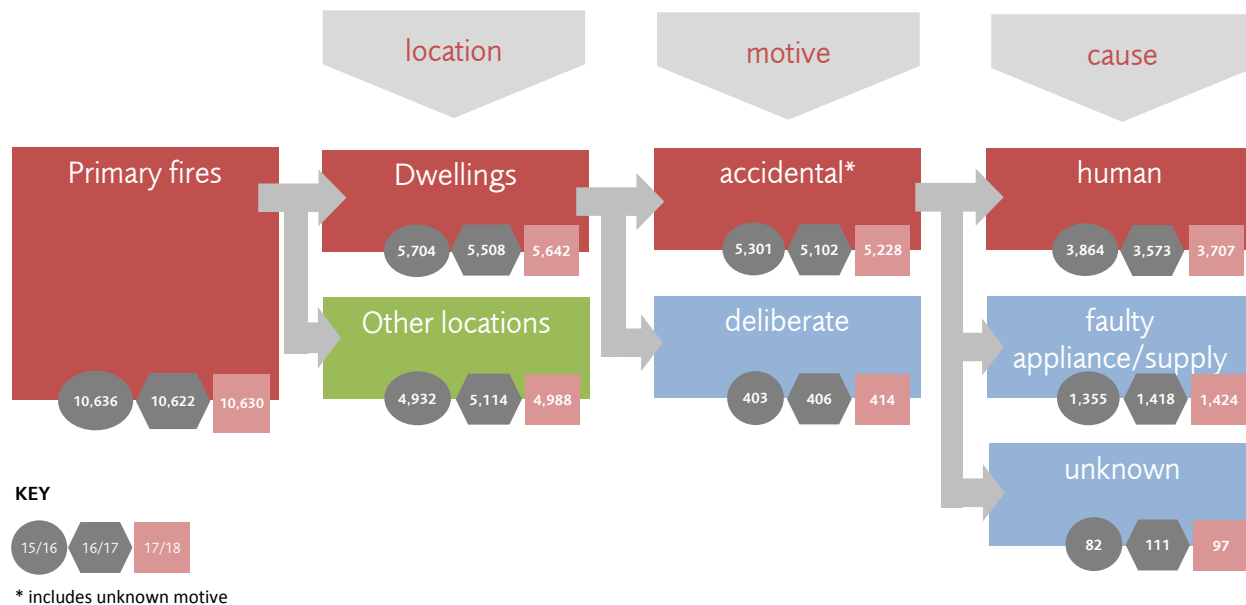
location

motive

cause

Primary fires

10,636 10,622 10,630

Dwellings

5,704 5,508 5,642

Other locations

4,932 5,114 4,988

accidental*

5,301 5,102 5,228

deliberate

403 406 414

human

3,864 3,573 3,707

faulty appliance/supply

1,355 1,418 1,424

unknown

82 111 97

KEY

15/16 16/17 17/18

* includes unknown motive